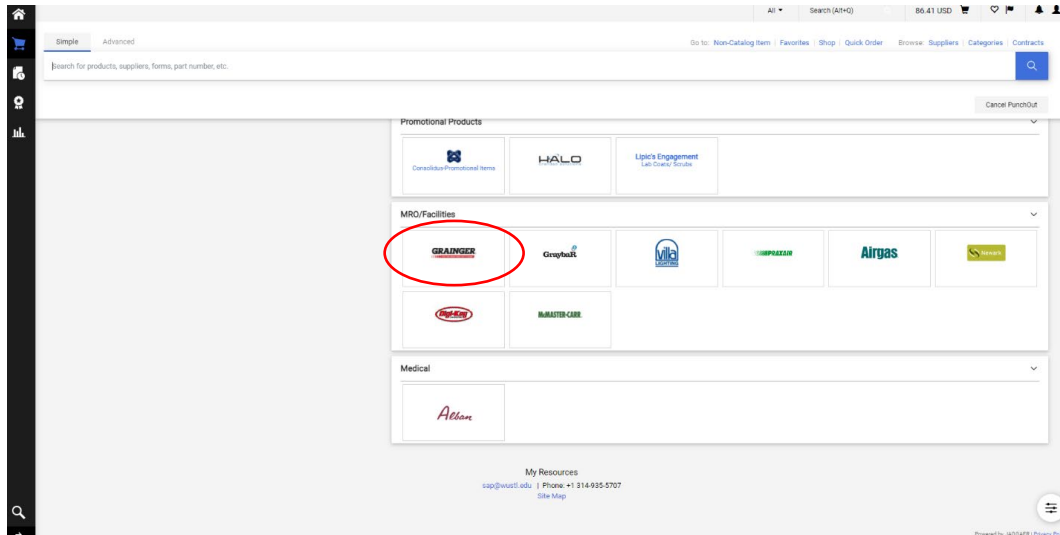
All ▾ Search (Alt+Q) 86.41 USD

Simple Advanced

Go to: Non-Catalog Item | Favorites | Shop | Quick Order Browse: Suppliers | Categories | Contracts

Search for products, suppliers, forms, part number, etc.

Cancel PunchOut

Promotional Products

Consolidus-Promotional Items

HALO

Lipic's Engagement
Lab Coats/ Scrubs

MRO/Facilities

GRAINGER

GraybaR

Villa LIGHTING

PRAXAIR

Airgas

Newark

Digi-Key

McMASTER-CARR

Medical

Alban

My Resources
sap@wustl.edu | Phone: +1 314-935-5707
Site Map

Powered by JAGGAER | Privacy Po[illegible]